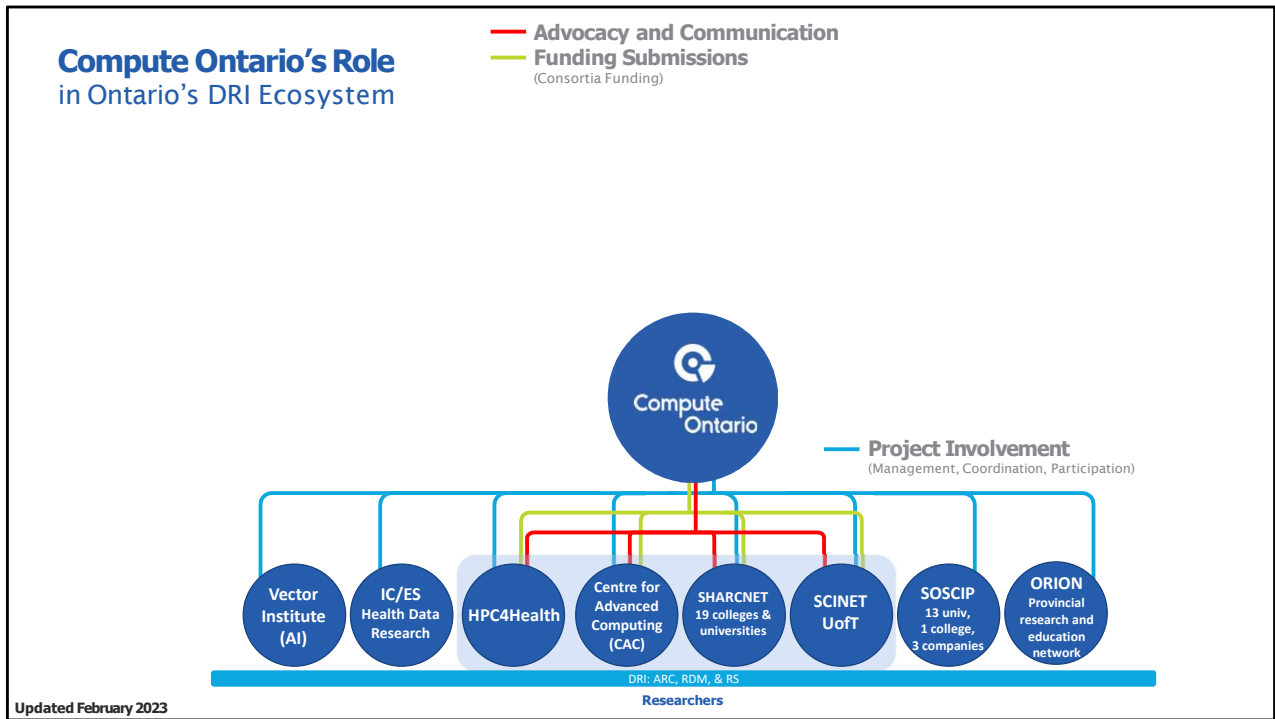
Compute Ontario's Role
in Ontario's DRI Ecosystem

Advocacy and Communication
Funding Submissions
(Consortia Funding)

Compute Ontario

Project Involvement
(Management, Coordination, Participation)

Vector Institute (AI)

IC/ES Health Data Research

HPC4Health

Centre for Advanced Computing (CAC)

SHARCNET 19 colleges & universities

SCINET UofT

SOSCIP 13 univ, 1 college, 3 companies

ORION Provincial research and education network

DRI: ARC, RDM, & RS

Researchers

Updated February 2023